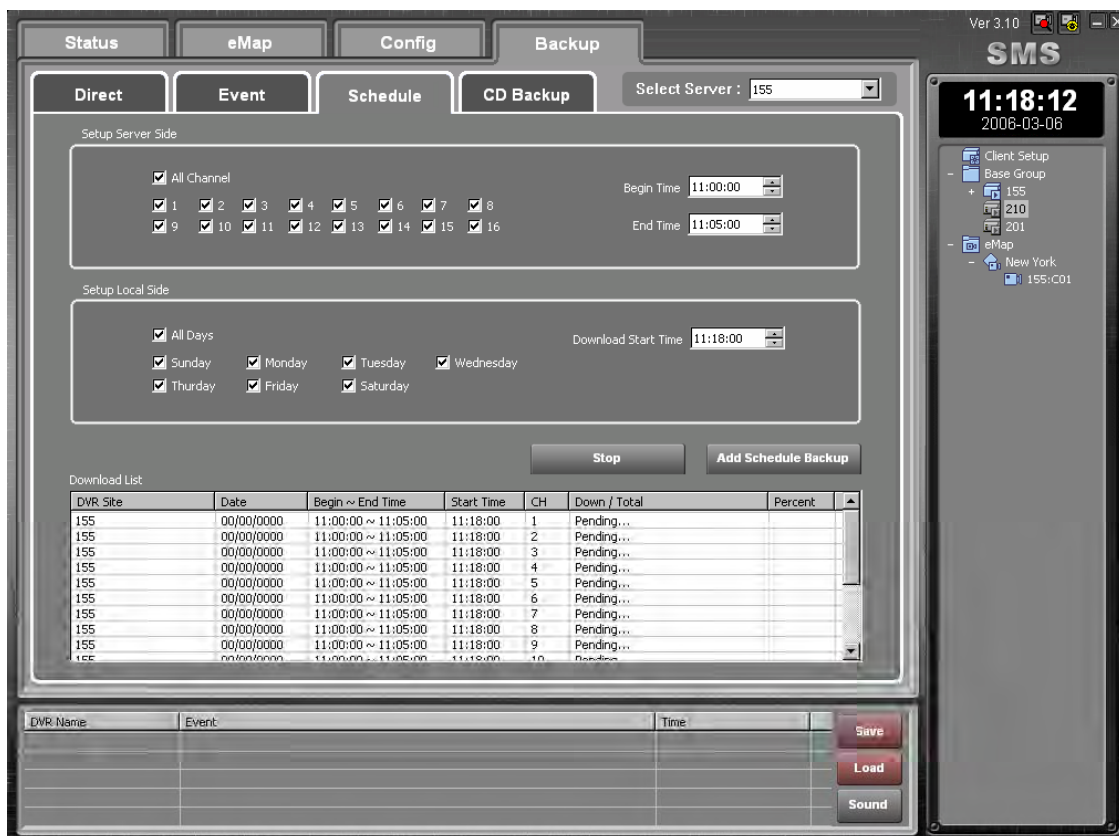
Status eMap Config Backup

Ver 3.10

SMS

Direct Event Schedule CD Backup

Select Server : 155

11:18:12
2006-03-06

Client Setup
Base Group
155
210
201
eMap
New York
155:C01

Setup Server Side

All Channel

1 2 3 4 5 6 7 8
9 10 11 12 13 14 15 16

Begin Time 11:00:00

End Time 11:05:00

Setup Local Side

All Days

Sunday Monday Tuesday Wednesday
Thurday Friday Saturday

Download Start Time 11:18:00

Stop

Add Schedule Backup

Download List

| DVR Site | Date | Begin ~ End Time | Start Time | CH | Down / Total | Percent |
|---|---|---|---|---|---|---|
| 155 | 00/00/0000 | 11:00:00 ~ 11:05:00 | 11:18:00 | 1 | Pending... | |
| 155 | 00/00/0000 | 11:00:00 ~ 11:05:00 | 11:18:00 | 2 | Pending... | |
| 155 | 00/00/0000 | 11:00:00 ~ 11:05:00 | 11:18:00 | 3 | Pending... | |
| 155 | 00/00/0000 | 11:00:00 ~ 11:05:00 | 11:18:00 | 4 | Pending... | |
| 155 | 00/00/0000 | 11:00:00 ~ 11:05:00 | 11:18:00 | 5 | Pending... | |
| 155 | 00/00/0000 | 11:00:00 ~ 11:05:00 | 11:18:00 | 6 | Pending... | |
| 155 | 00/00/0000 | 11:00:00 ~ 11:05:00 | 11:18:00 | 7 | Pending... | |
| 155 | 00/00/0000 | 11:00:00 ~ 11:05:00 | 11:18:00 | 8 | Pending... | |
| 155 | 00/00/0000 | 11:00:00 ~ 11:05:00 | 11:18:00 | 9 | Pending... | |
| 155 | 00/00/0000 | 11:00:00 ~ 11:05:00 | 11:18:00 | 10 | Pending... | |

| DVR Name | Event | Time |
|---|---|---|

Save
Load
Sound